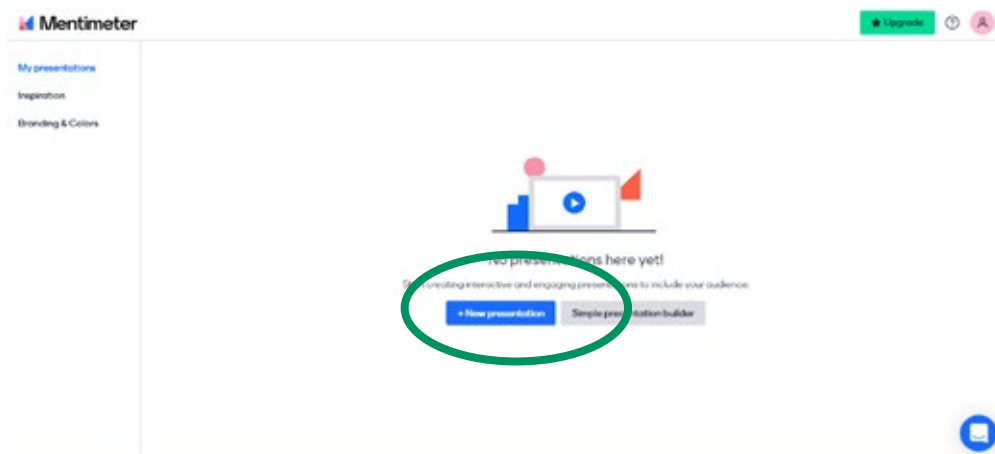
Mentimeter

★ Upgrade

My presentations

Inspiration

Branding & Colors

No presen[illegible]ions here yet!

St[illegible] creating interactive and engaging presen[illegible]ons to include your audience.

+ New presentation

Simple pre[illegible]tation builder